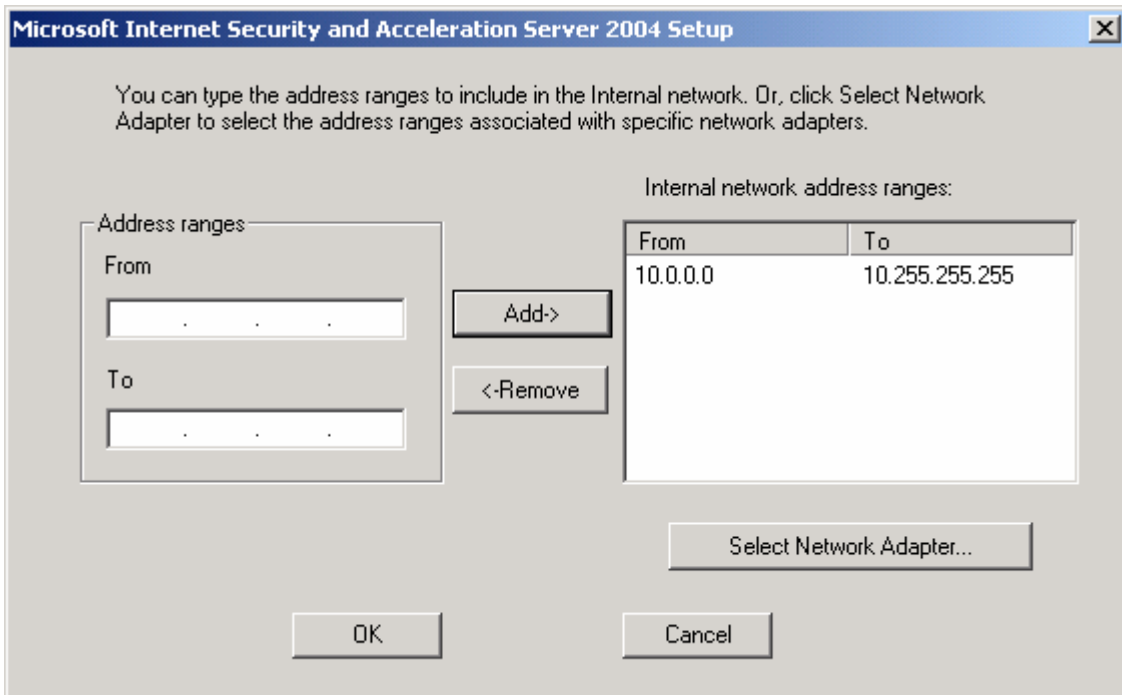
Microsoft Internet Security and Acceleration Server 2004 Setup

You can type the address ranges to include in the Internal network. Or, click Select Network Adapter to select the address ranges associated with specific network adapters.

Address ranges

From

. . .

To

. . .

Add->

<-Remove

Internal network address ranges:

| From | To |
|---|---|
| 10.0.0.0 | 10.255.255.255 |

Select Network Adapter...

OK

Cancel